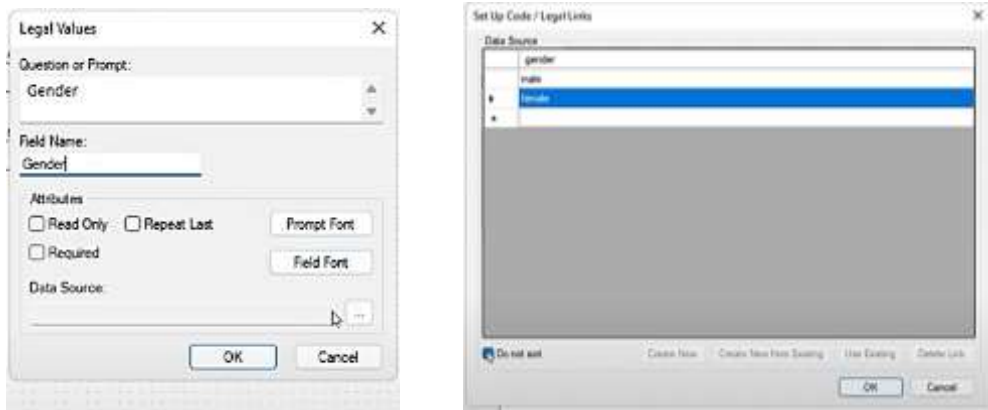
Legal Values

Question or Prompt:

Gender

Field Name:

Gender

Attributes

Read Only

Repeat Last

Prompt Font

Required

Field Font

Data Source:

...

OK

Cancel

Set Up Code / Legal Links

Data Source

| | gender |
|---|---|
| | male |
| ▸ | female |
| * | |

Do not sort

Create New

Create New from Existing

Use Existing

Delete Link

OK

Cancel